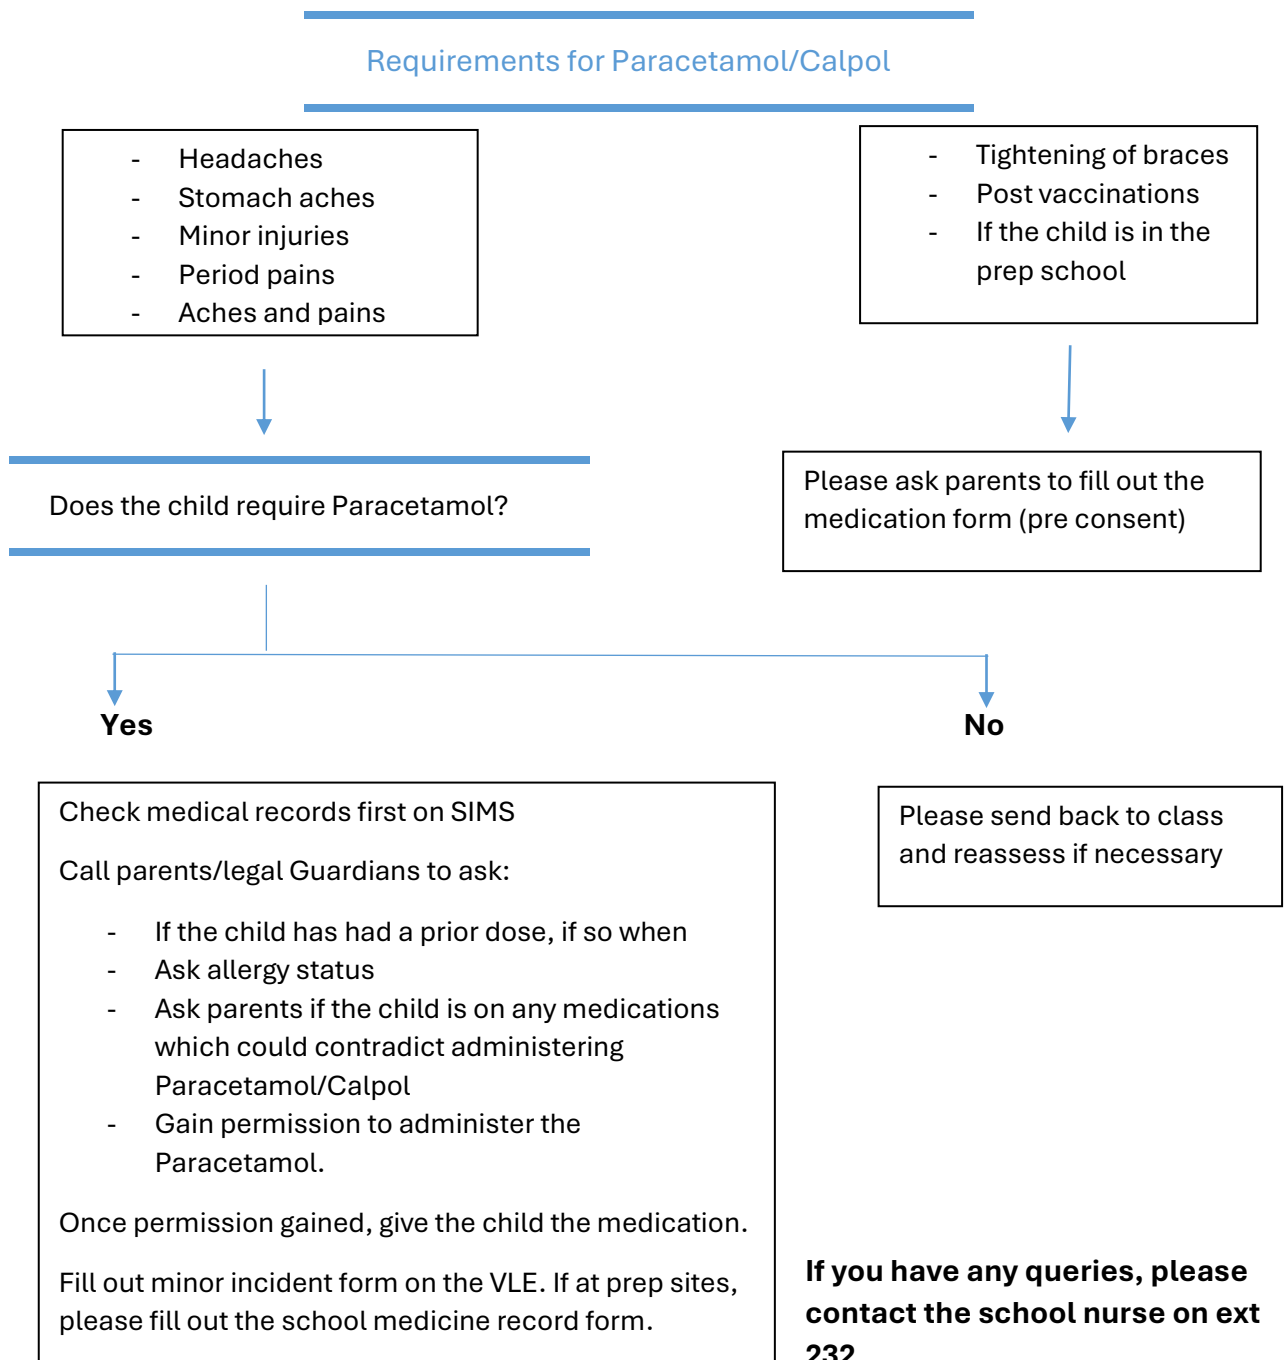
Requirements for Paracetamol/Calpol

- Headaches
- Stomach aches
- Minor injuries
- Period pains
- Aches and pains

- Tightening of braces
- Post vaccinations
- If the child is in the prep school

Does the child require Paracetamol?

Please ask parents to fill out the medication form (pre consent)

Yes

No

Check medical records first on SIMS

Call parents/legal Guardians to ask:

- If the child has had a prior dose, if so when
- Ask allergy status
- Ask parents if the child is on any medications which could contradict administering Paracetamol/Calpol
- Gain permission to administer the Paracetamol.

Once permission gained, give the child the medication.

Fill out minor incident form on the VLE. If at prep sites, please fill out the school medicine record form.

Please send back to class and reassess if necessary

If you have any queries, please contact the school nurse on ext 232